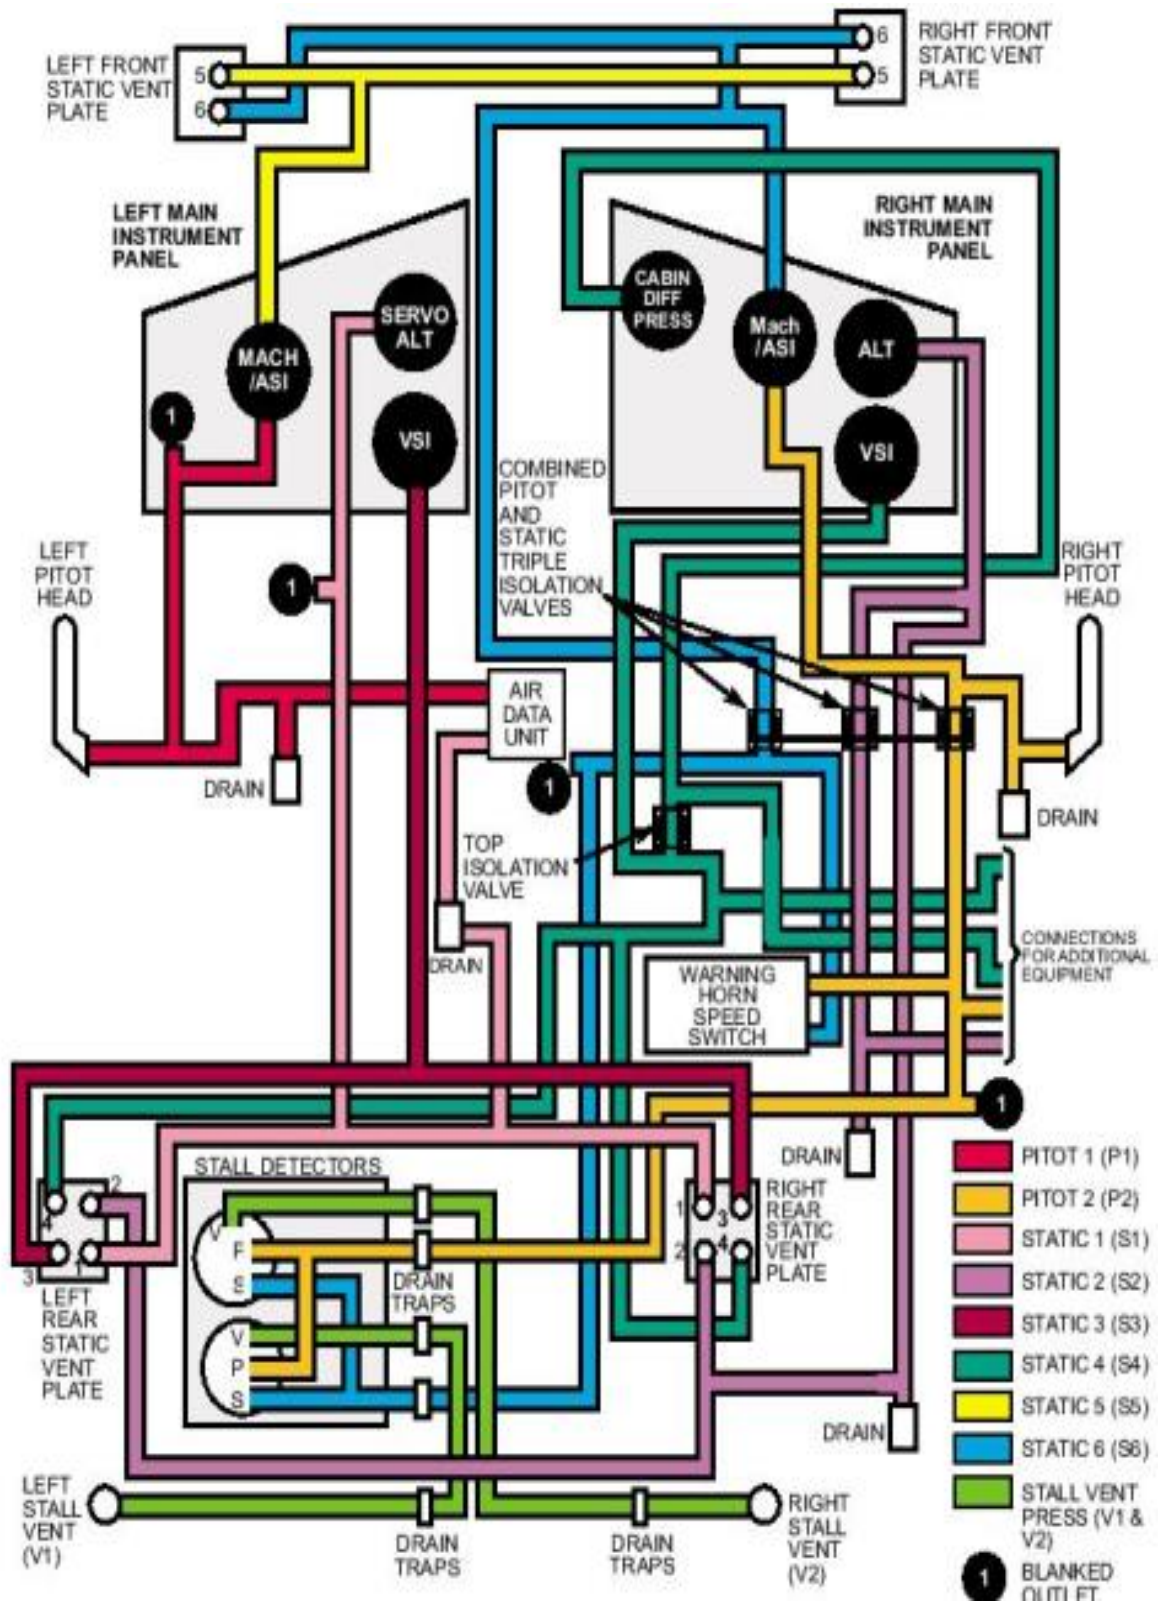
LEFT FRONT STATIC VENT PLATE
5
6

6
5
RIGHT FRONT STATIC VENT PLATE

LEFT MAIN INSTRUMENT PANEL

RIGHT MAIN INSTRUMENT PANEL

CABIN DIFF PRESS

SERVO ALT

MACH /ASI

Mach /ASI

ALT

1

VSI

VSI

COMBINED PITOT AND STATIC TRIPLE ISOLATION VALVES

LEFT PITOT HEAD

1

RIGHT PITOT HEAD

AIR DATA UNIT

DRAIN

1

DRAIN

TOP ISOLATION VALVE

DRAIN

CONNECTIONS FOR ADDITIONAL EQUIPMENT

WARNING HORN SPEED SWITCH

1

DRAIN

STALL DETECTORS

2
4
3
1
LEFT REAR STATIC VENT PLATE

V
P
S

DRAIN TRAPS

V
P
S

1
3
2
4
RIGHT REAR STATIC VENT PLATE

DRAIN

PITOT 1 (P1)
PITOT 2 (P2)
STATIC 1 (S1)
STATIC 2 (S2)
STATIC 3 (S3)
STATIC 4 (S4)
STATIC 5 (S5)
STATIC 6 (S6)
STALL VENT PRESS (V1 & V2)
1 BLANKED OUTLET

LEFT STALL VENT (V1)

DRAIN TRAPS

DRAIN TRAPS

RIGHT STALL VENT (V2)